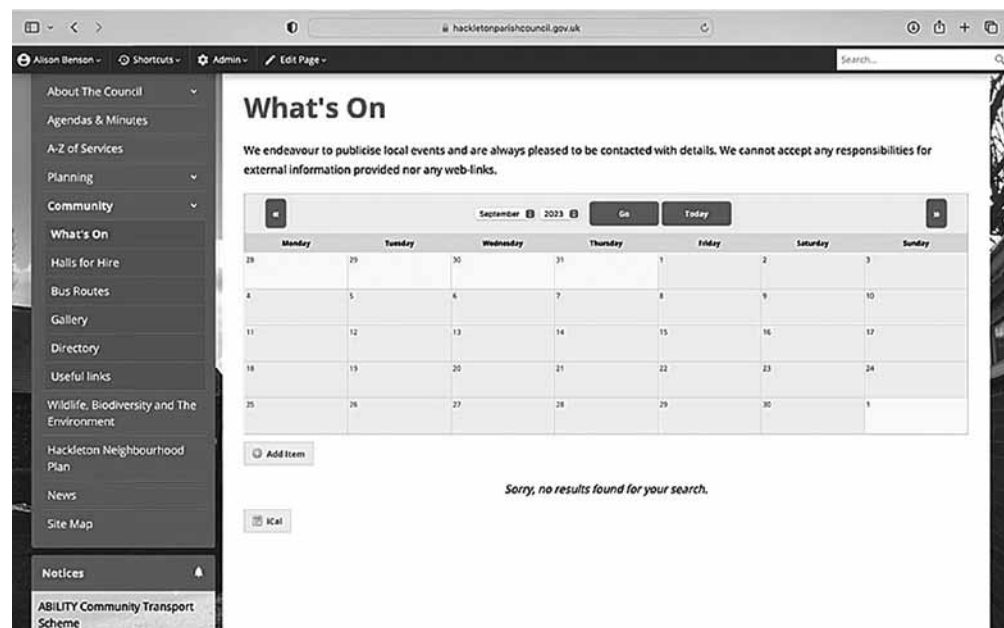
hackletonparishcouncil.gov.uk

Alison Benson Shortcuts Admin Edit Page

Search...

About The Council

Agendas & Minutes

A-Z of Services

Planning

Community

What's On

Halls for Hire

Bus Routes

Gallery

Directory

Useful links

Wildlife, Biodiversity and The Environment

Hackleton Neighbourhood Plan

News

Site Map

Notices

ABILITY Community Transport Scheme

What's On

We endeavour to publicise local events and are always pleased to be contacted with details. We cannot accept any responsibilities for external information provided nor any web-links.

September 2023 Go Today

| Monday | Tuesday | Wednesday | Thursday | Friday | Saturday | Sunday |
|---|---|---|---|---|---|---|
| 28 | 29 | 30 | 31 | 1 | 2 | 3 |
| 4 | 5 | 6 | 7 | 8 | 9 | 10 |
| 11 | 12 | 13 | 14 | 15 | 16 | 17 |
| 18 | 19 | 20 | 21 | 22 | 23 | 24 |
| 25 | 26 | 27 | 28 | 29 | 30 | 1 |

Add Item

Sorry, no results found for your search.

iCal